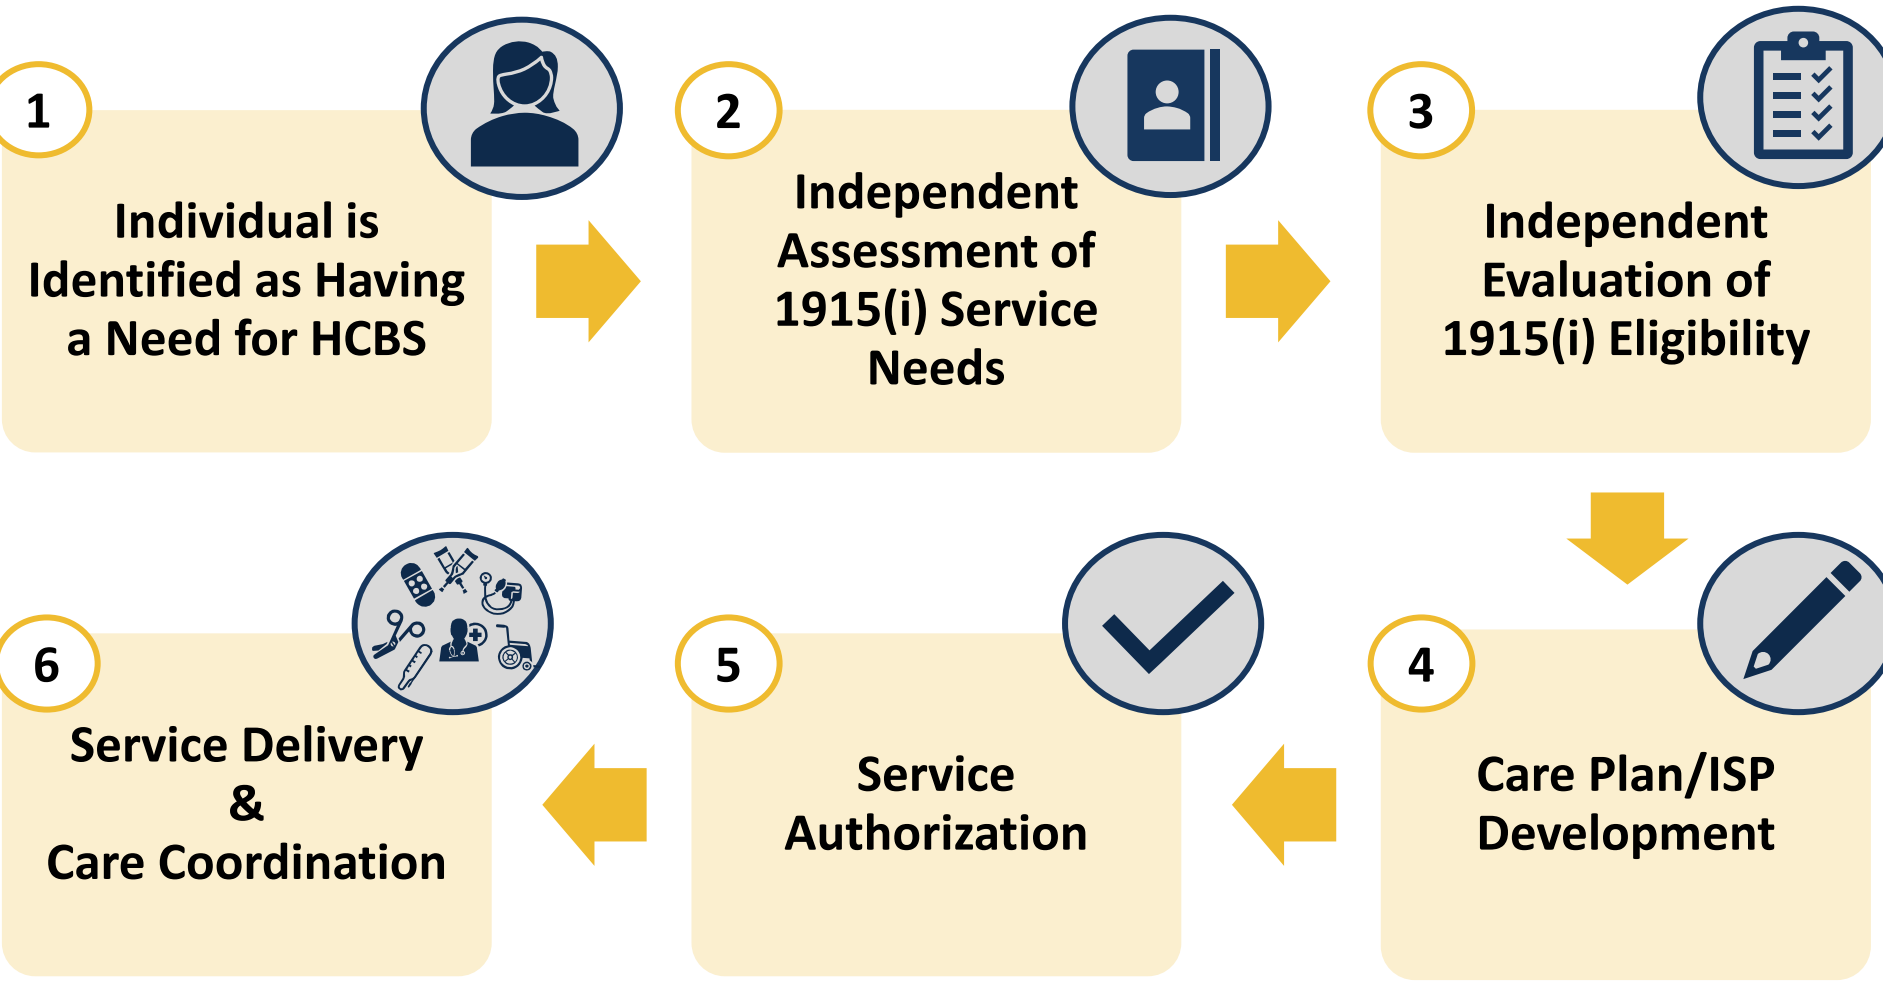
1
Individual is Identified as Having a Need for HCBS

2
Independent Assessment of 1915(i) Service Needs

3
Independent Evaluation of 1915(i) Eligibility

4
Care Plan/ISP Development

5
Service Authorization

6
Service Delivery
&
Care Coordination